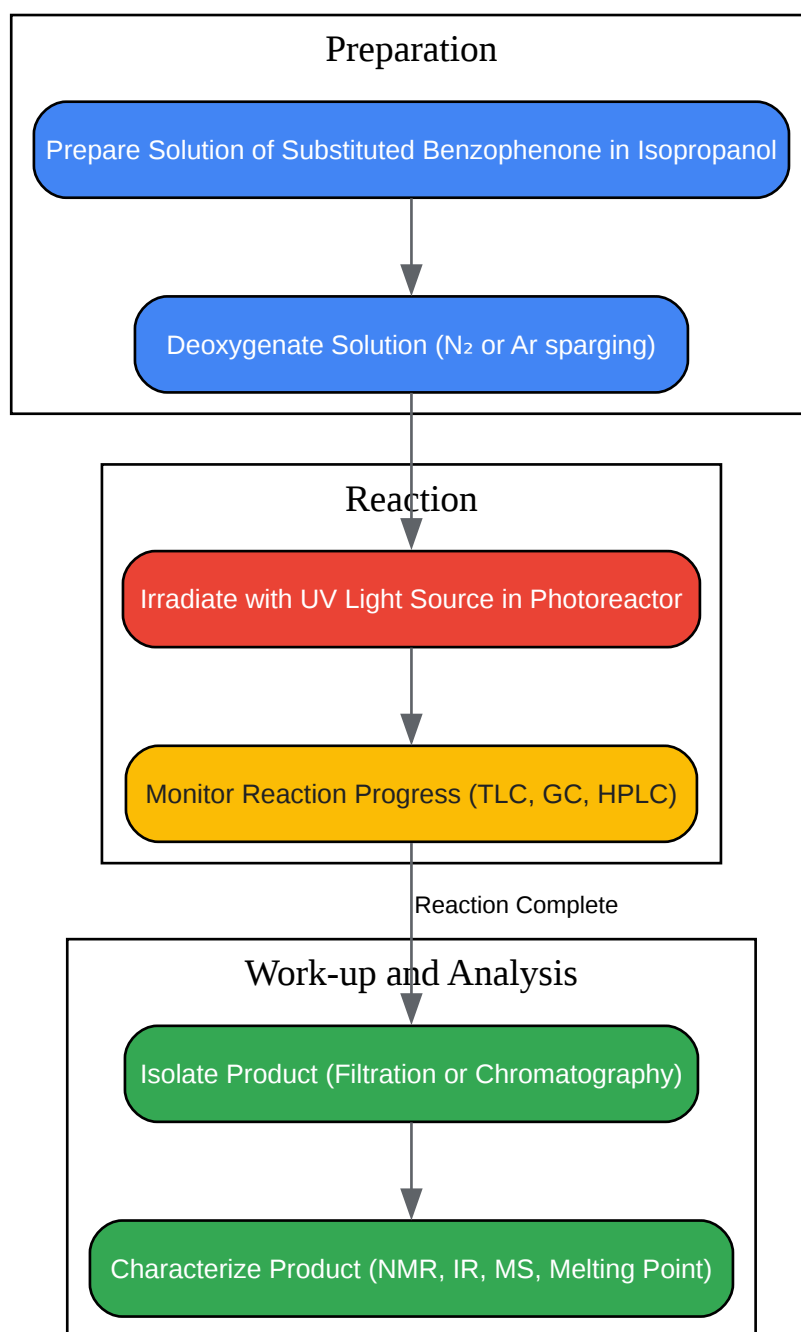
Preparation

Prepare Solution of Substituted Benzophenone in Isopropanol

Deoxygenate Solution ($N_2$ or Ar sparging)

Reaction

Irradiate with UV Light Source in Photoreactor

Monitor Reaction Progress (TLC, GC, HPLC)

Reaction Complete

Work-up and Analysis

Isolate Product (Filtration or Chromatography)

Characterize Product (NMR, IR, MS, Melting Point)